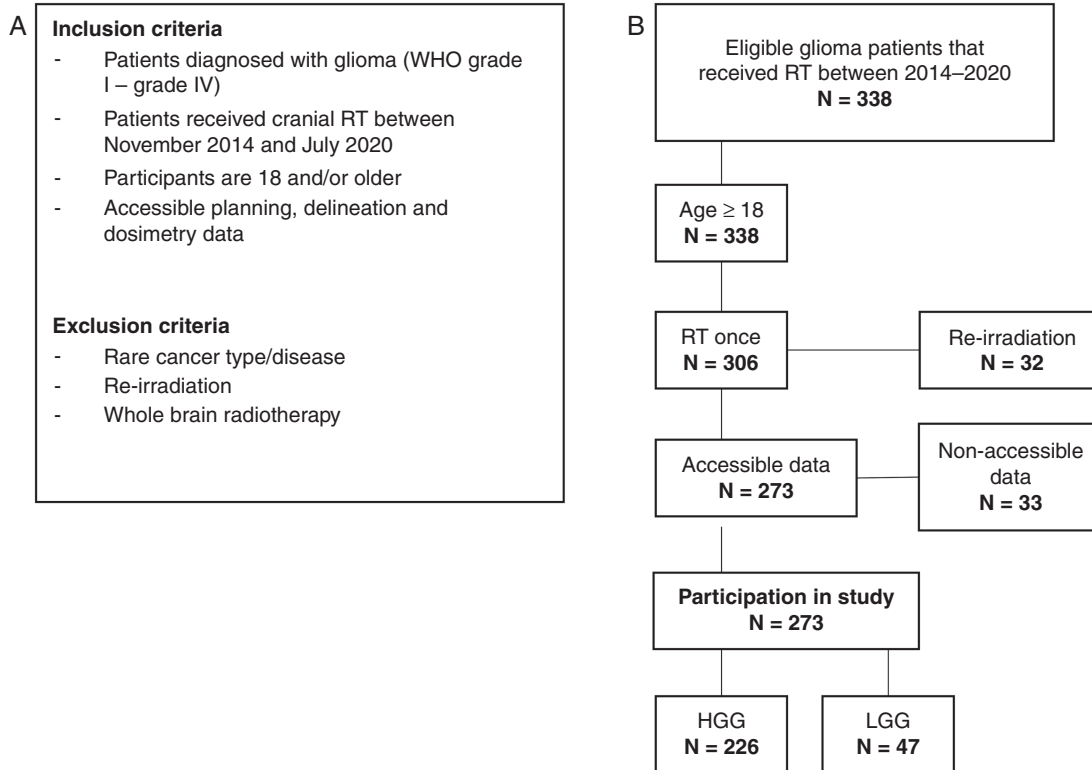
A

**Inclusion criteria**
- Patients diagnosed with glioma (WHO grade I – grade IV)
- Patients received cranial RT between November 2014 and July 2020
- Participants are 18 and/or older
- Accessible planning, delineation and dosimetry data

**Exclusion criteria**
- Rare cancer type/disease
- Re-irradiation
- Whole brain radiotherapy

B

Eligible glioma patients that received RT between 2014–2020
**N = 338**

Age $\geq$ 18
**N = 338**

RT once
**N = 306**

Re-irradiation
**N = 32**

Accessible data
**N = 273**

Non-accessible data
**N = 33**

**Participation in study**
**N = 273**

HGG
**N = 226**

LGG
**N = 47**